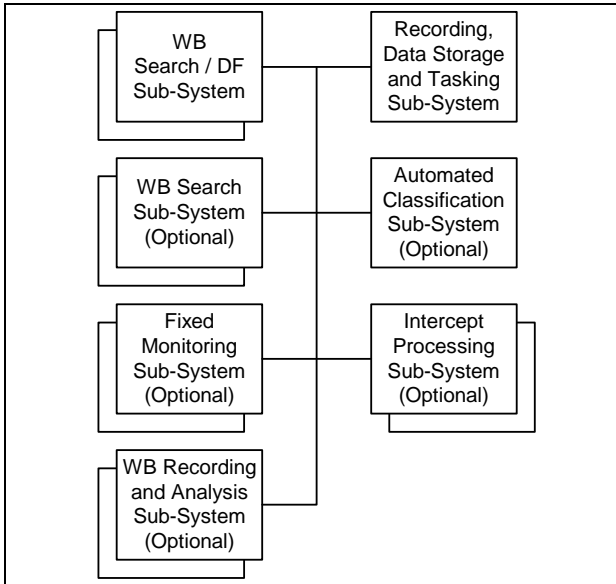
WB Search / DF Sub-System

Recording, Data Storage and Tasking Sub-System

WB Search Sub-System (Optional)

Automated Classification Sub-System (Optional)

Fixed Monitoring Sub-System (Optional)

Intercept Processing Sub-System (Optional)

WB Recording and Analysis Sub-System (Optional)